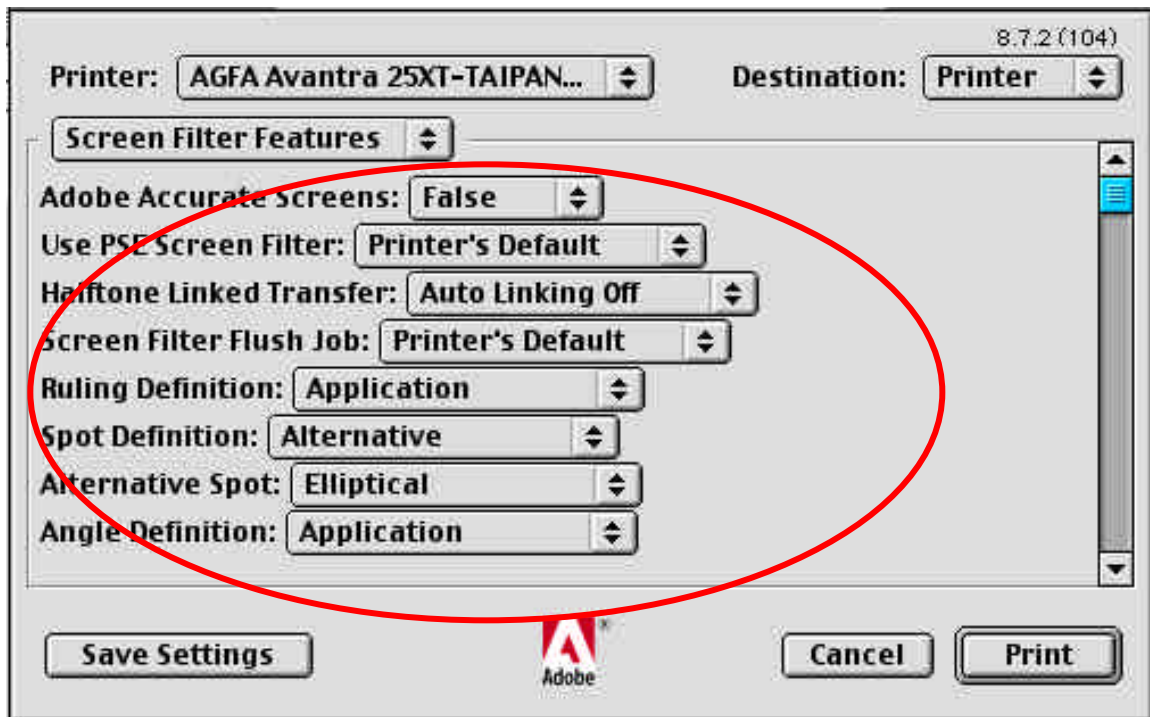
8.7.2 (104)

Printer: AGFA Avantra 25XT-TAIPAN...

Destination: Printer

Screen Filter Features

Adobe Accurate Screens: False

Use PSE Screen Filter: Printer's Default

Halftone Linked Transfer: Auto Linking Off

Screen Filter Flush Job: Printer's Default

Ruling Definition: Application

Spot Definition: Alternative

Alternative Spot: Elliptical

Angle Definition: Application

Save Settings

Adobe

Cancel

Print